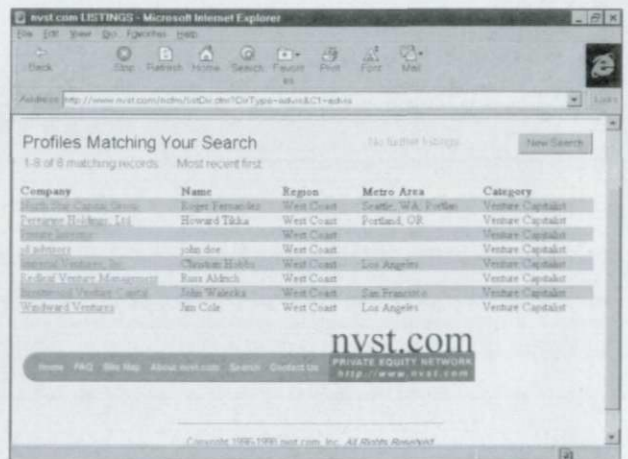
nvst.com LISTINGS - Microsoft Internet Explorer

File Edit View Go Favorites Help

Back Stop Refresh Home Search Favorites Print Font Mail

Address http://www.nvst.com/nsfm/lstDir.dm?DirType=advis&C1=advis

Profiles Matching Your Search

1-8 of 8 matching records Most recent first

No further listings

New Search

| Company | Name | Region | Metro Area | Category |
|---|---|---|---|---|
| North Star Capital Group | Roger Fernandez | West Coast | Seattle, WA; Portland | Venture Capitalist |
| Peregrine Holdings, Ltd. | Howard Tikka | West Coast | Portland, OR | Venture Capitalist |
| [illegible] | | West Coast | | Venture Capitalist |
| a1advisory | john doe | West Coast | | Venture Capitalist |
| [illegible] Ventures, Inc. | Christian Hobbs | West Coast | Los Angeles | Venture Capitalist |
| Redleaf Venture Management | Russ Aldrich | West Coast | | Venture Capitalist |
| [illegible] Venture Capital | John Walecka | West Coast | San Francisco | Venture Capitalist |
| Windward Ventures | Jim Cole | West Coast | Los Angeles | Venture Capitalist |

Home FAQ Site Map About nvst.com Search Contact Us

nvst.com
PRIVATE EQUITY NETWORK
http://www.nvst.com

Copyright 1996-1999 nvst.com, Inc. All Rights Reserved.